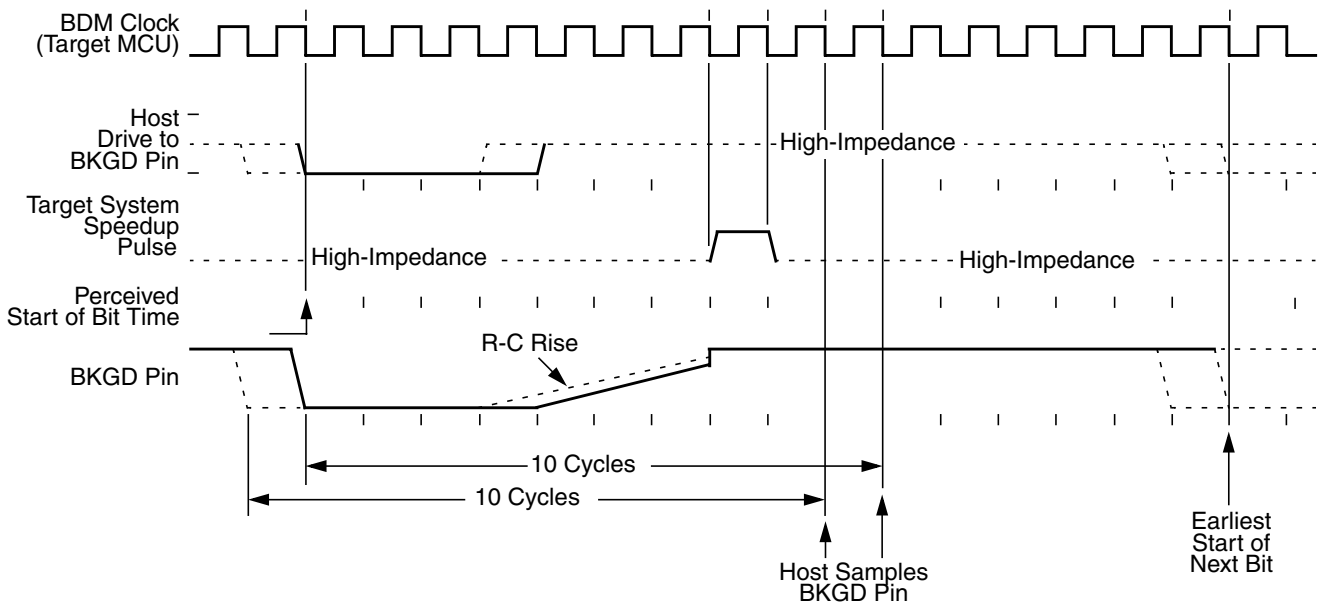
BDM Clock (Target MCU)

Host Drive to BKGD Pin

High-Impedance

Target System Speedup Pulse

High-Impedance

High-Impedance

Perceived Start of Bit Time

R-C Rise

BKGD Pin

10 Cycles

10 Cycles

Host Samples BKGD Pin

Earliest Start of Next Bit